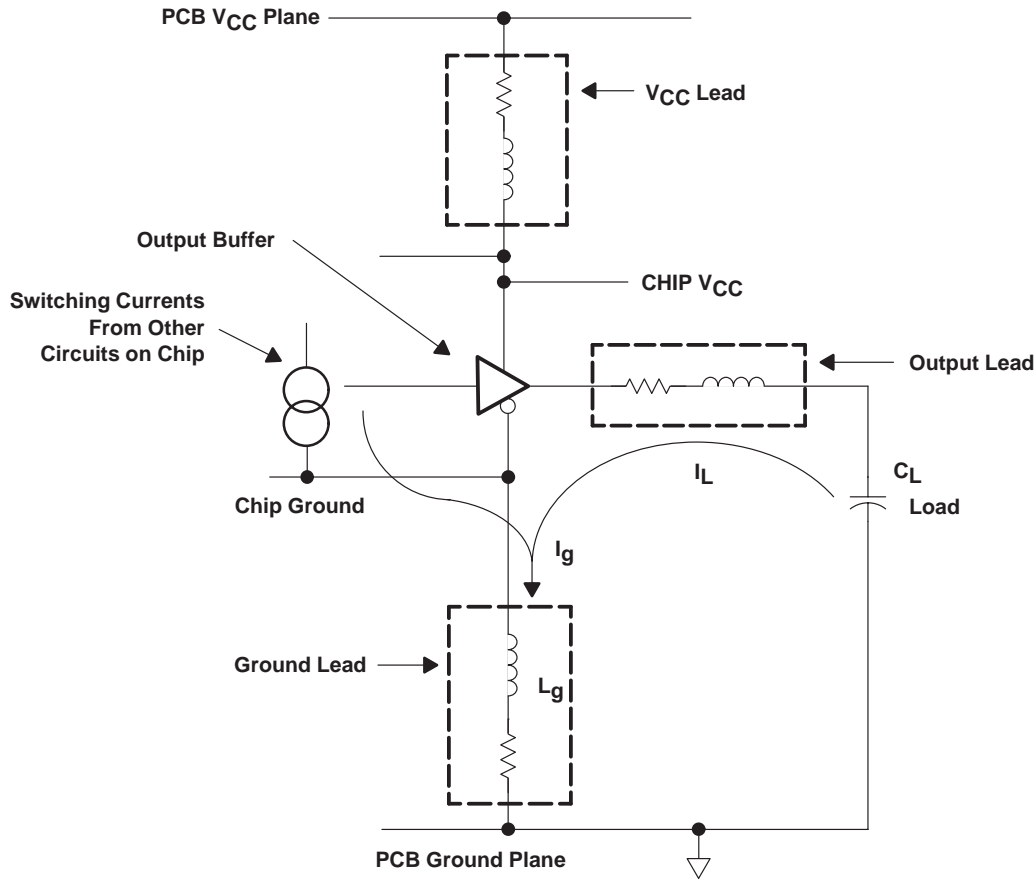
PCB $V_{CC}$ Plane

$V_{CC}$ Lead

Output Buffer

CHIP $V_{CC}$

Switching Currents From Other Circuits on Chip

Output Lead

$I_L$

$C_L$

Chip Ground

Load

$I_g$

Ground Lead

$L_g$

PCB Ground Plane